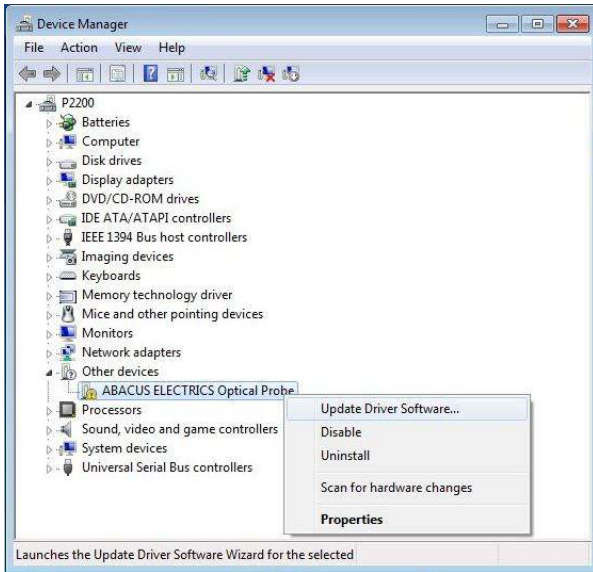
Device Manager

File Action View Help

P2200
Batteries
Computer
Disk drives
Display adapters
DVD/CD-ROM drives
IDE ATA/ATAPI controllers
IEEE 1394 Bus host controllers
Imaging devices
Keyboards
Memory technology driver
Mice and other pointing devices
Monitors
Network adapters
Other devices
ABACUS ELECTRICS Optical Probe
Processors
Sound, video and game controllers
System devices
Universal Serial Bus controllers

Update Driver Software...
Disable
Uninstall
Scan for hardware changes
Properties

Launches the Update Driver Software Wizard for the selected